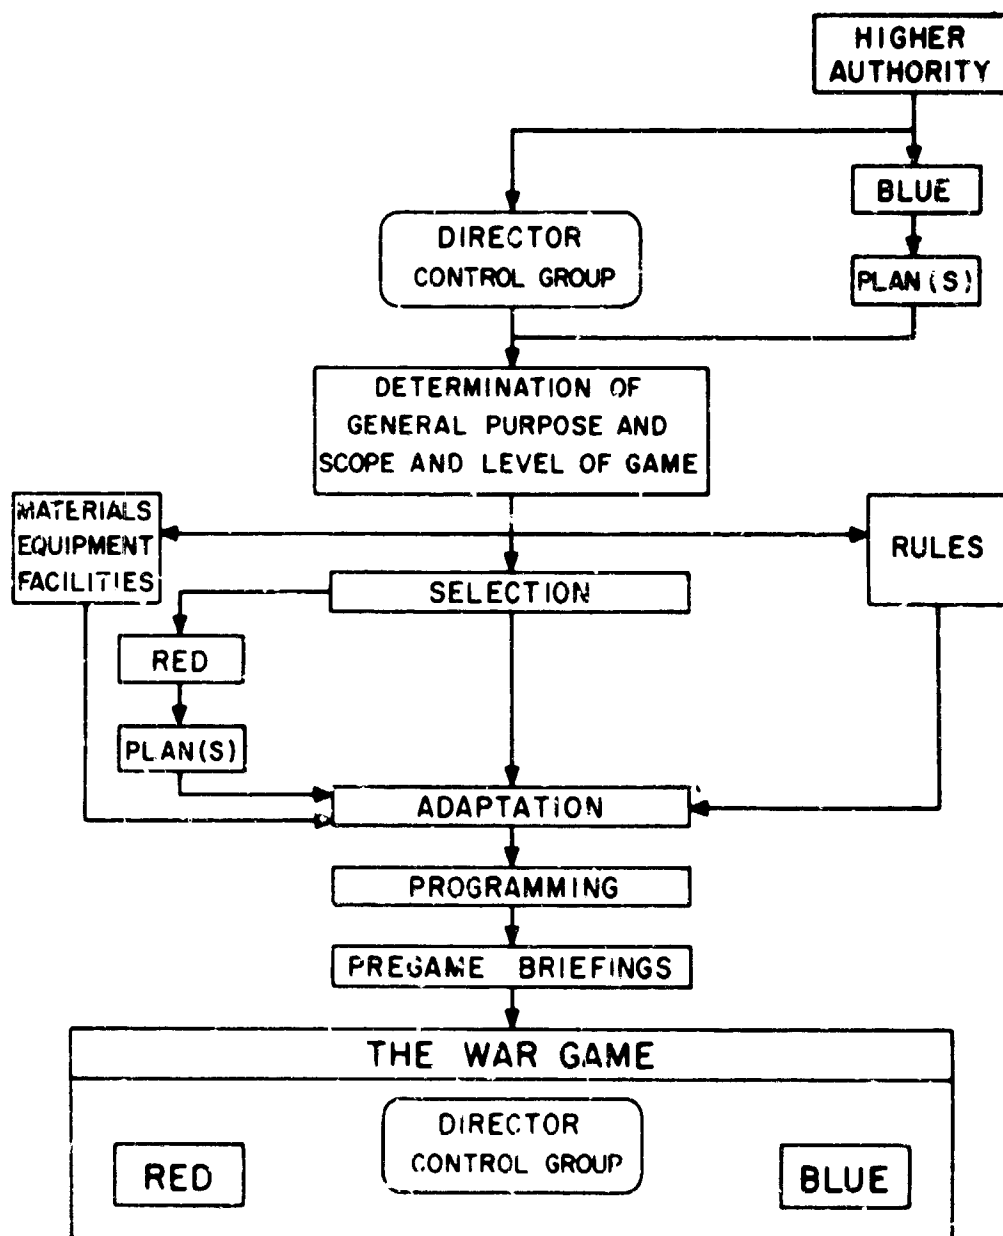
HIGHER AUTHORITY

DIRECTOR
CONTROL GROUP

BLUE

PLAN(S)

DETERMINATION OF GENERAL PURPOSE AND SCOPE AND LEVEL OF GAME

MATERIALS EQUIPMENT FACILITIES

RULES

SELECTION

RED

PLAN(S)

ADAPTATION

PROGRAMMING

PREGAME BRIEFINGS

THE WAR GAME

DIRECTOR
CONTROL GROUP

RED

BLUE